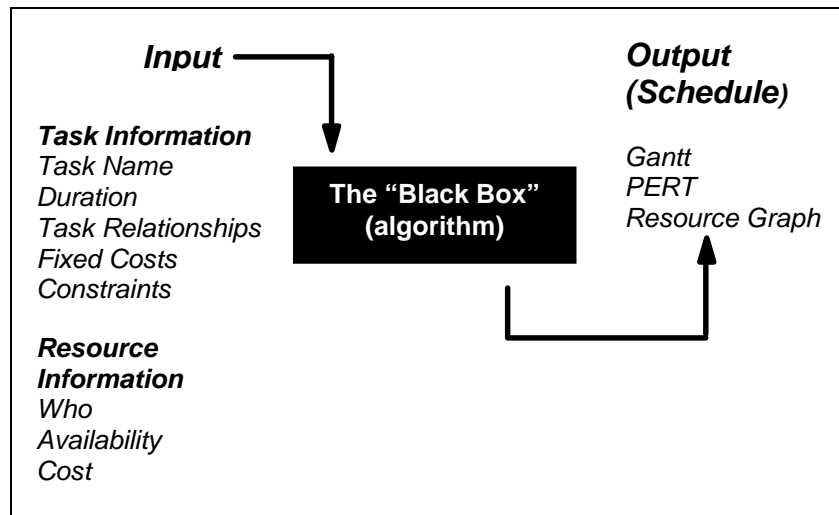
Input

Task Information
Task Name
Duration
Task Relationships
Fixed Costs
Constraints

Resource Information
Who
Availability
Cost

The "Black Box" (algorithm)

Output (Schedule)

Gantt
PERT
Resource Graph